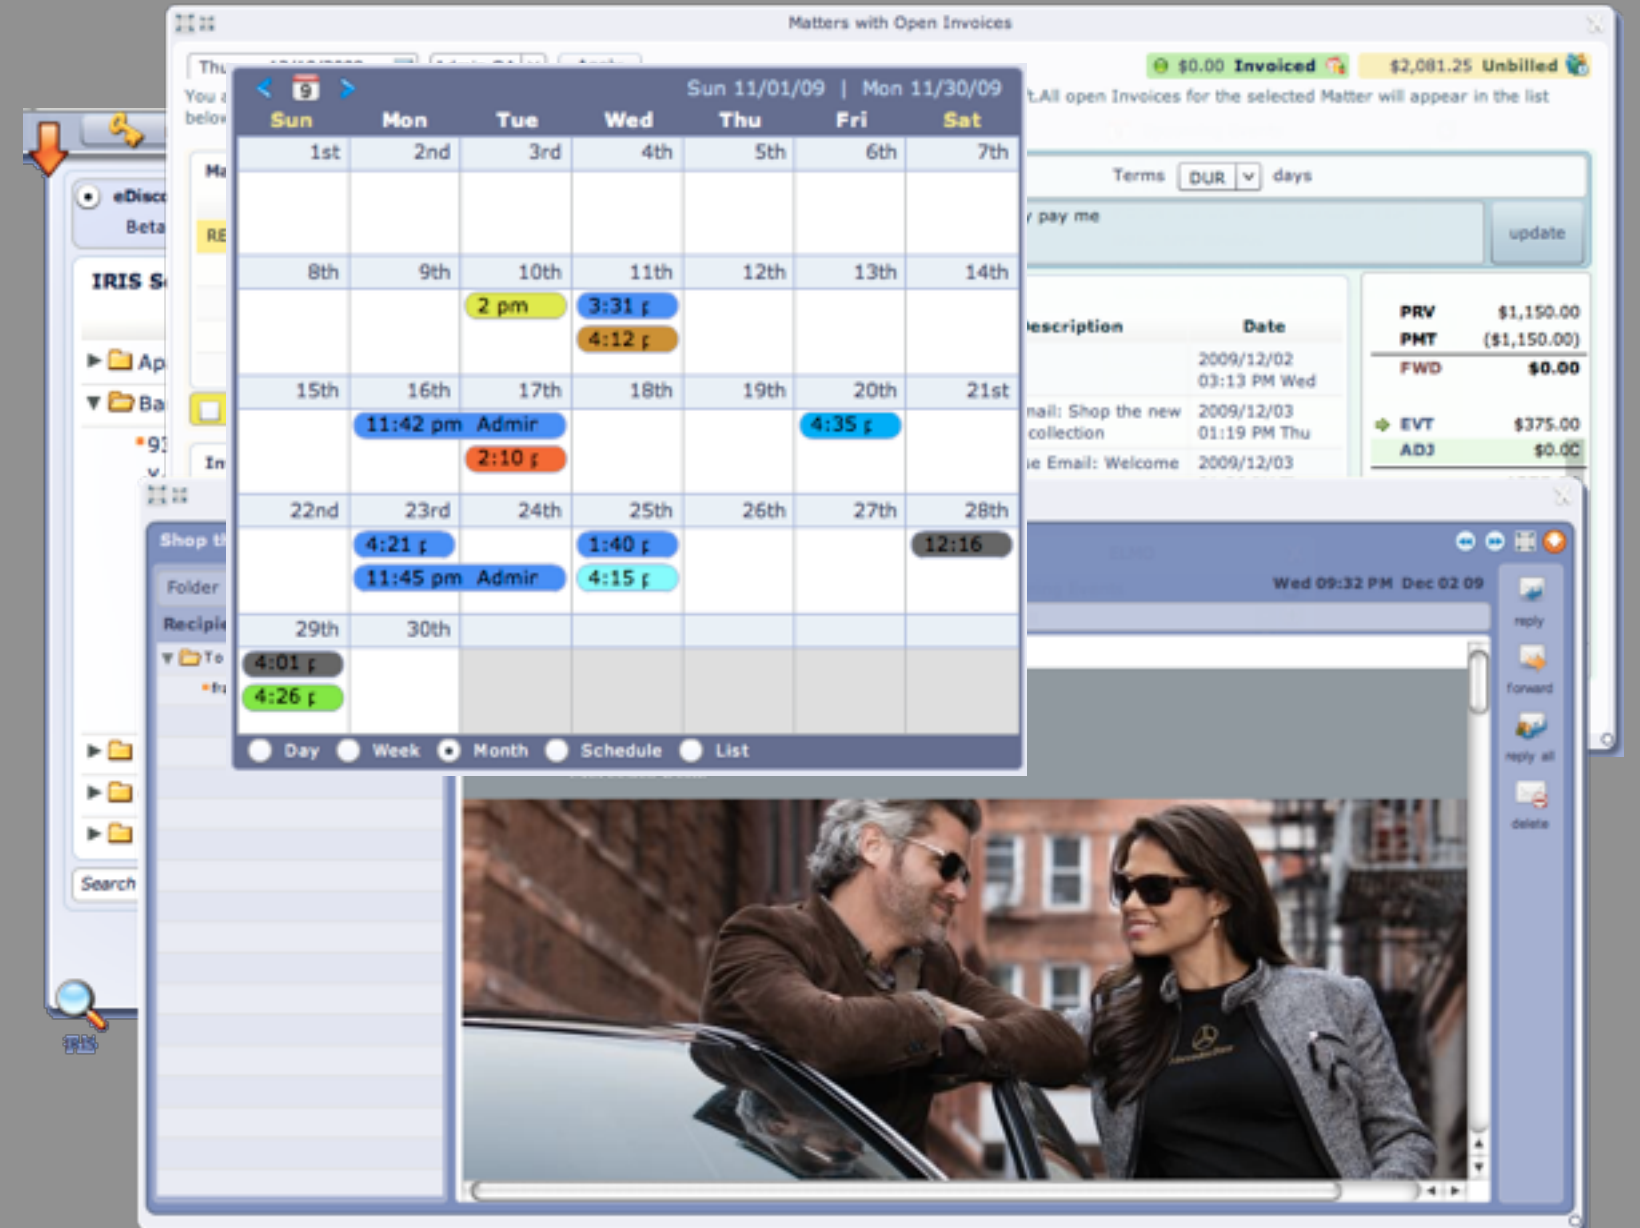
Matters with Open Invoices

$0.00 Invoiced

$2,081.25 Unbilled

Thu

You a

below

t.All open Invoices for the selected Matter will appear in the list

Sun 11/01/09 | Mon 11/30/09

| Sun | Mon | Tue | Wed | Thu | Fri | Sat |
|---|---|---|---|---|---|---|
| 1st | 2nd | 3rd | 4th | 5th | 6th | 7th |
| 8th | 9th | 10th 2 pm | 11th 3:31 p 4:12 p | 12th | 13th | 14th |
| 15th | 16th 11:42 pm Admir | 17th 2:10 p | 18th | 19th | 20th 4:35 p | 21st |
| 22nd | 23rd 4:21 p 11:45 pm Admir | 24th | 25th 1:40 p 4:15 p | 26th | 27th | 28th 12:16 |
| 29th 4:01 p 4:26 p | 30th | | | | | |

Day Week Month Schedule List

Terms DUR days

y pay me

update

escription

Date

2009/12/02 03:13 PM Wed

nail: Shop the new collection 2009/12/03 01:19 PM Thu

e Email: Welcome 2009/12/03

| PRV | $1,150.00 |
|---|---|
| PMT | ($1,150.00) |
| FWD | $0.00 |
| EVT | $375.00 |
| ADJ | $0.00 |

eDisc

Beta

Ma

RE

IRIS S

Ap

Ba

9

In

Search

IRIS

Shop t

Folder

Recipi

To

Wed 09:32 PM Dec 02 09

reply

forward

reply all

delete